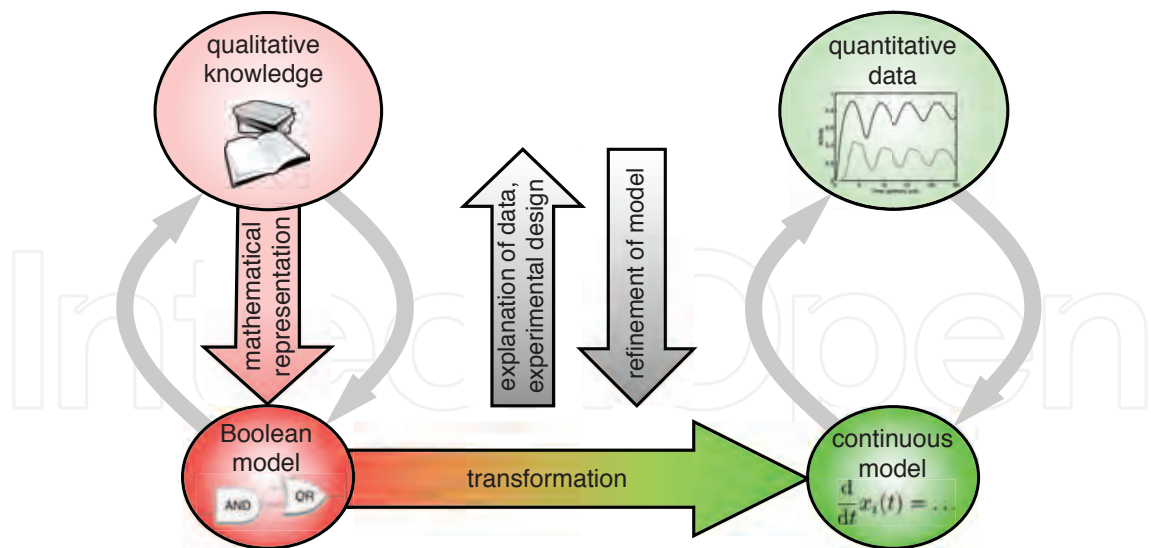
qualitative knowledge

quantitative data

mathematical representation

explanation of data, experimental design

refinement of model

Boolean model

AND

OR

transformation

continuous model

$\frac{d}{dt}x_i(t) = \ldots$

IntechOpen